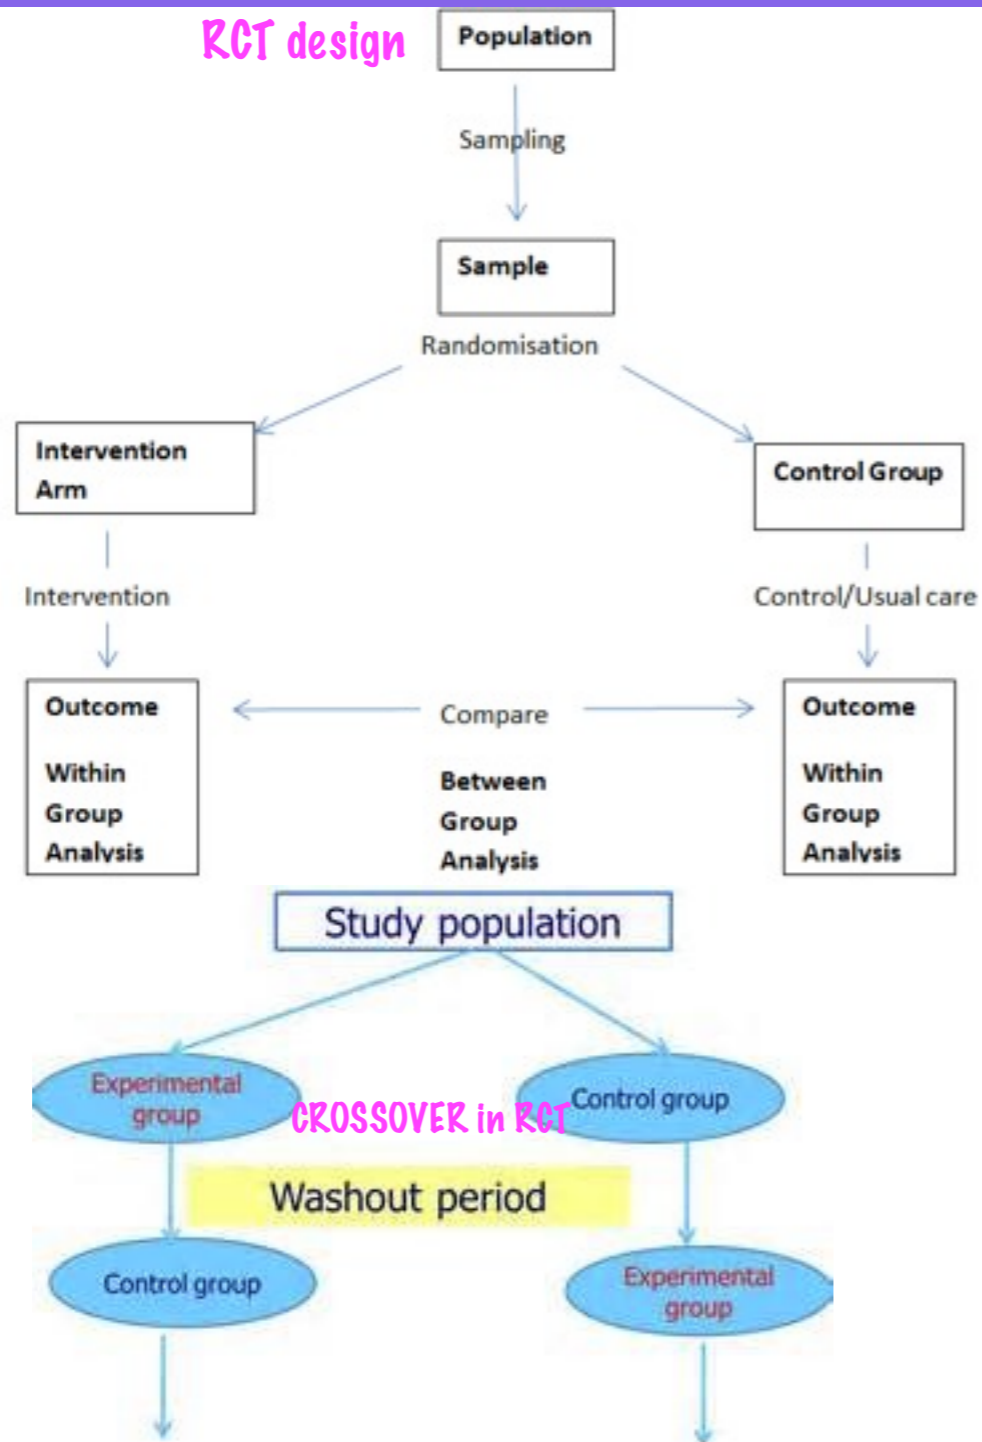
RCT design

Population

Sampling

Sample

Randomisation

Intervention Arm

Control Group

Intervention

Control/Usual care

Outcome

Within Group Analysis

Compare

Between Group Analysis

Outcome

Within Group Analysis

Study population

Experimental group

CROSSOVER in RCT

Control group

Washout period

Control group

Experimental group